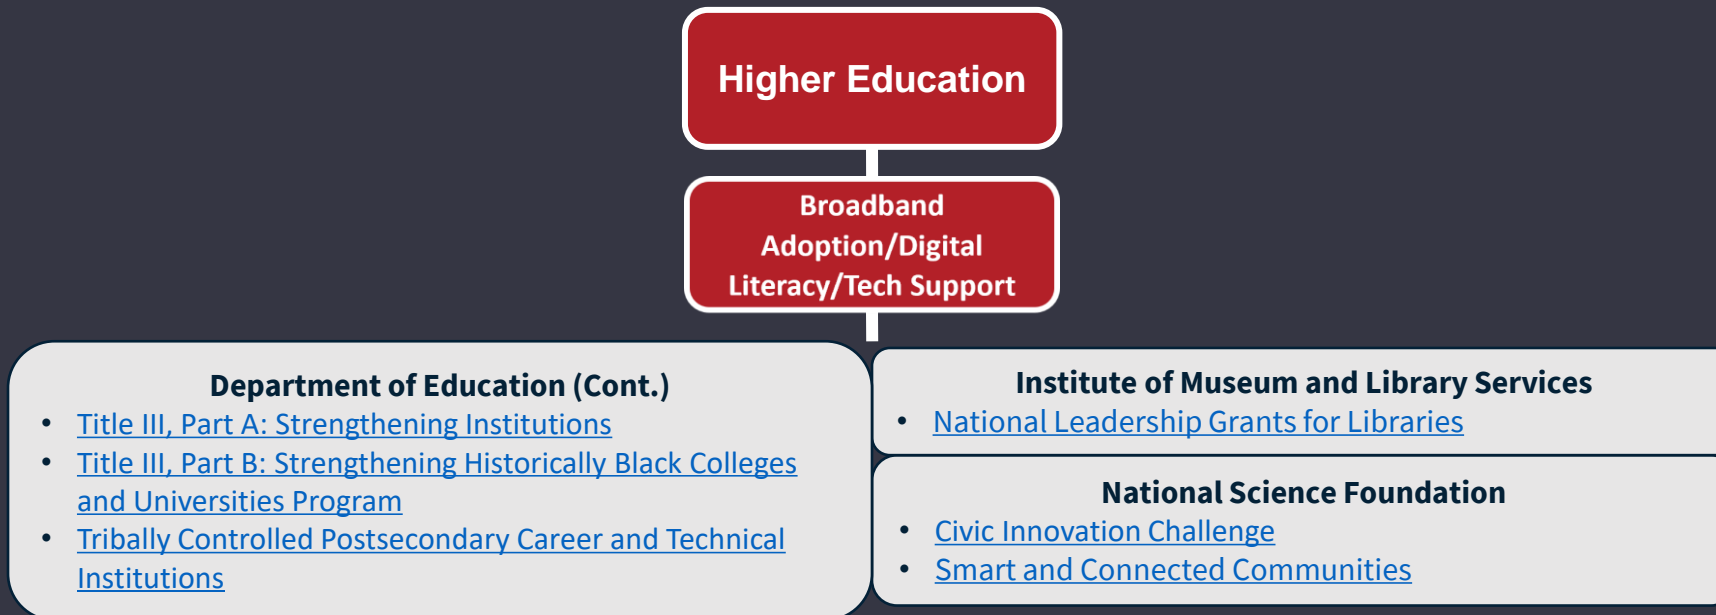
Higher Education

Broadband Adoption/Digital Literacy/Tech Support

Department of Education (Cont.)
• Title III, Part A: Strengthening Institutions
• Title III, Part B: Strengthening Historically Black Colleges and Universities Program
• Tribally Controlled Postsecondary Career and Technical Institutions

Institute of Museum and Library Services
• National Leadership Grants for Libraries

National Science Foundation
• Civic Innovation Challenge
• Smart and Connected Communities